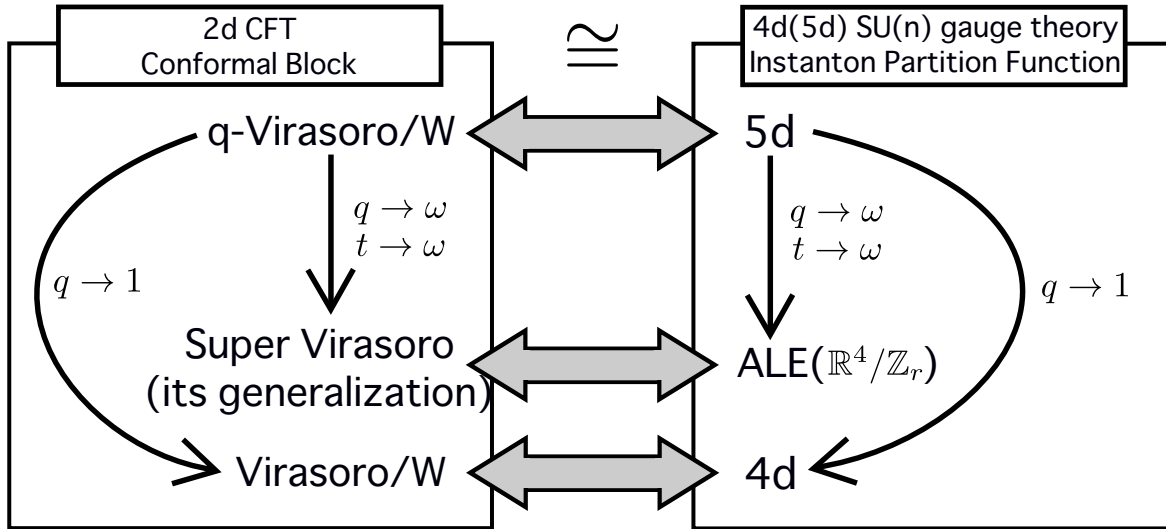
2d CFT
Conformal Block

$\cong$

4d(5d) SU(n) gauge theory
Instanton Partition Function

q-Virasoro/W

5d

$q \to \omega$
$t \to \omega$

$q \to \omega$
$t \to \omega$

$q \to 1$

$q \to 1$

Super Virasoro
(its generalization)

ALE($\mathbb{R}^4/\mathbb{Z}_r$)

Virasoro/W

4d